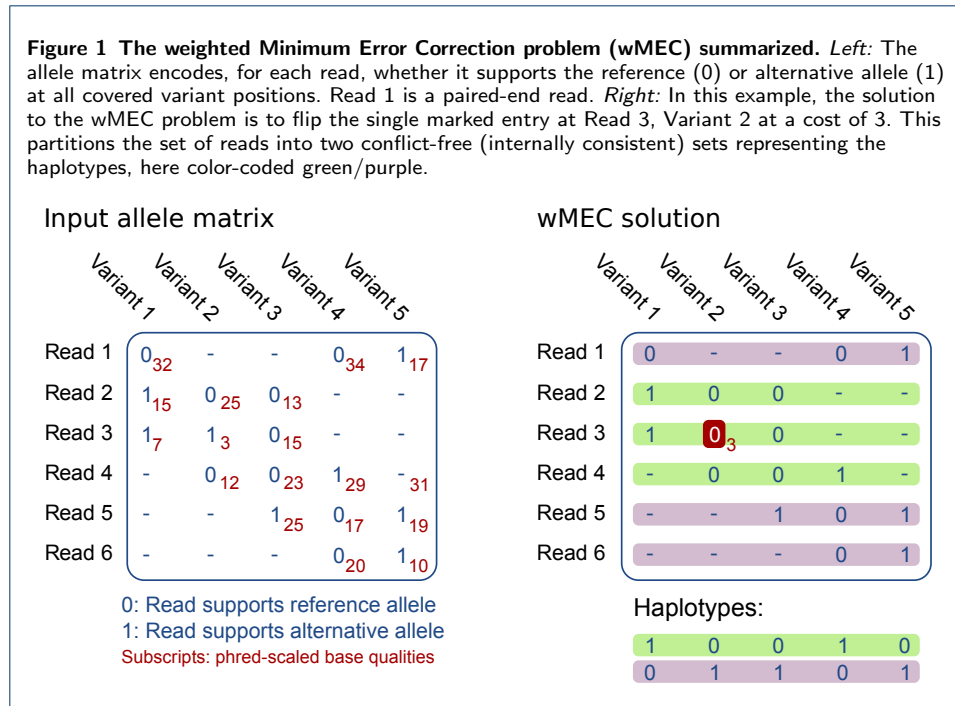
**Figure 1 The weighted Minimum Error Correction problem (wMEC) summarized.** *Left:* The allele matrix encodes, for each read, whether it supports the reference (0) or alternative allele (1) at all covered variant positions. Read 1 is a paired-end read. *Right:* In this example, the solution to the wMEC problem is to flip the single marked entry at Read 3, Variant 2 at a cost of 3. This partitions the set of reads into two conflict-free (internally consistent) sets representing the haplotypes, here color-coded green/purple.

Input allele matrix

| | Variant 1 | Variant 2 | Variant 3 | Variant 4 | Variant 5 |
|---|---|---|---|---|---|
| Read 1 | $0_{32}$ | - | - | $0_{34}$ | $1_{17}$ |
| Read 2 | $1_{15}$ | $0_{25}$ | $0_{13}$ | - | - |
| Read 3 | $1_{7}$ | $1_{3}$ | $0_{15}$ | - | - |
| Read 4 | - | $0_{12}$ | $0_{23}$ | $1_{29}$ | $-_{31}$ |
| Read 5 | - | - | $1_{25}$ | $0_{17}$ | $1_{19}$ |
| Read 6 | - | - | - | $0_{20}$ | $1_{10}$ |

0: Read supports reference allele
1: Read supports alternative allele
Subscripts: phred-scaled base qualities

wMEC solution

| | Variant 1 | Variant 2 | Variant 3 | Variant 4 | Variant 5 |
|---|---|---|---|---|---|
| Read 1 | 0 | - | - | 0 | 1 |
| Read 2 | 1 | 0 | 0 | - | - |
| Read 3 | 1 | $0_{3}$ | 0 | - | - |
| Read 4 | - | 0 | 0 | 1 | - |
| Read 5 | - | - | 1 | 0 | 1 |
| Read 6 | - | - | - | 0 | 1 |

Haplotypes:

| | | | | |
|---|---|---|---|---|
| 1 | 0 | 0 | 1 | 0 |
| 0 | 1 | 1 | 0 | 1 |